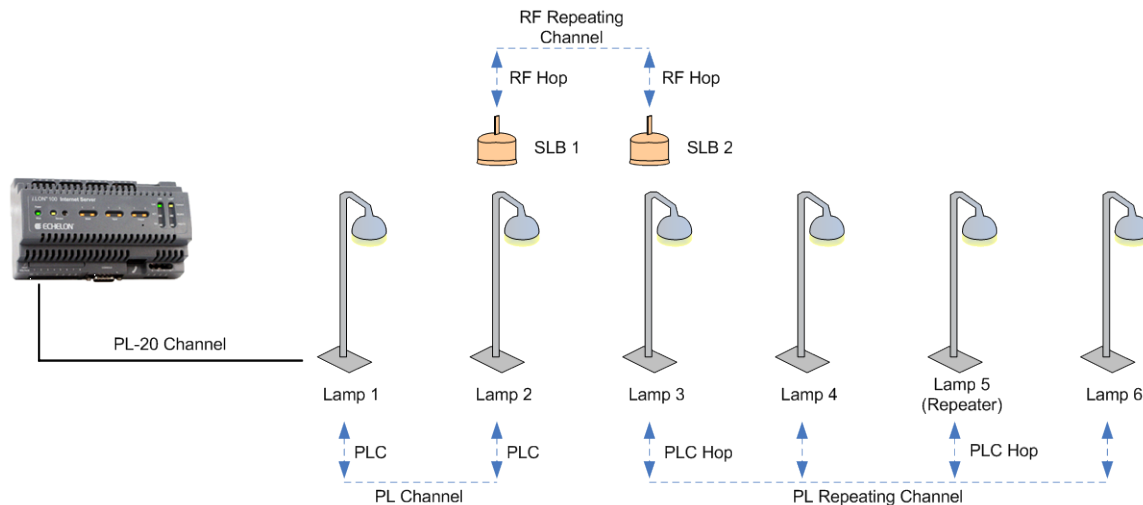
RF Repeating Channel

RF Hop

RF Hop

SLB 1

SLB 2

i.LON 100 Internet Server

ECHELON

PL-20 Channel

Lamp 1

Lamp 2

Lamp 3

Lamp 4

Lamp 5 (Repeater)

Lamp 6

PLC

PLC

PLC Hop

PLC Hop

PL Channel

PL Repeating Channel